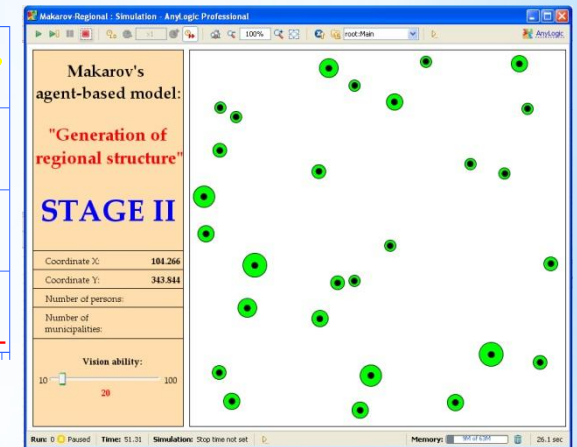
Makarov-Regional : Simulation - AnyLogic Professional

100%

root:Main

AnyLogic

Makarov's agent-based model:

"Generation of regional structure"

STAGE II

| Coordinate X: | 104.266 |
|---|---|
| Coordinate Y: | 343.844 |
| Number of persons: | |
| Number of municipalities: | |

Vision ability:

10

100

20

Run: 0 Paused Time: 51.31 Simulation: Stop time not set

Memory: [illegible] 26.1 sec